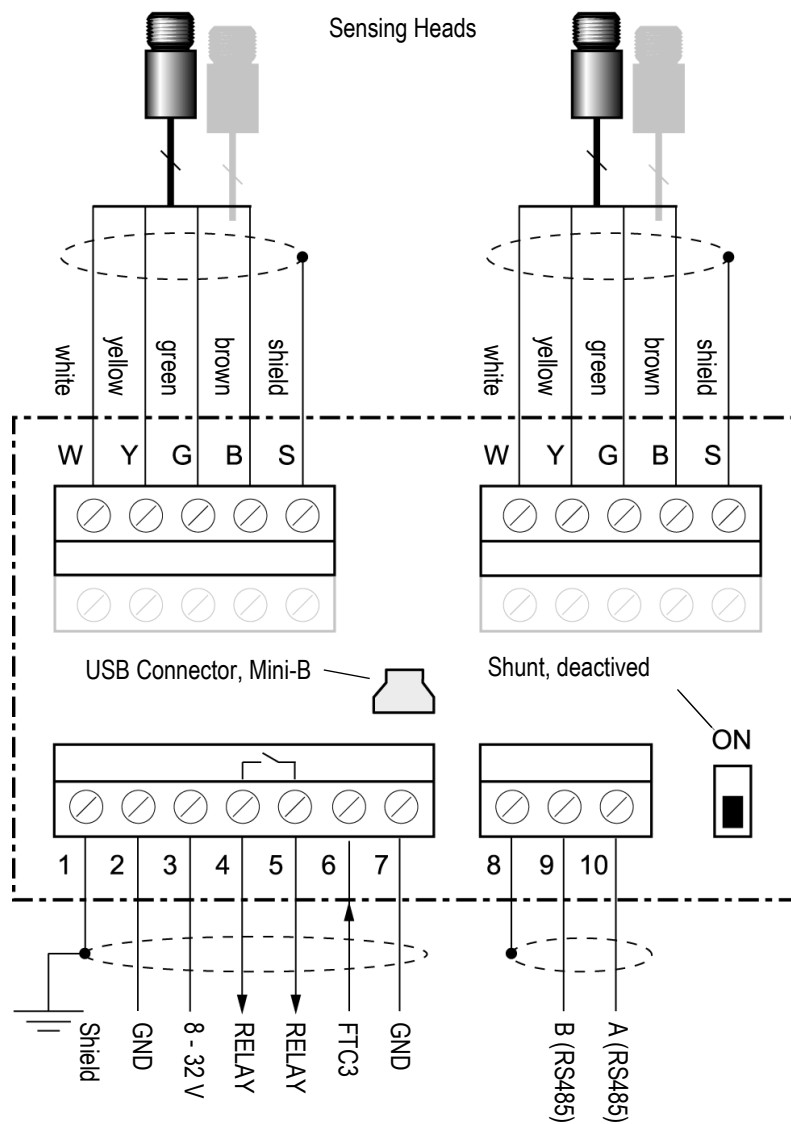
Sensing Heads

white yellow green brown shield

white yellow green brown shield

W Y G B S

W Y G B S

USB Connector, Mini-B

Shunt, deactived

ON

1 2 3 4 5 6 7

8 9 10

Shield GND 8 - 32 V RELAY RELAY FTC3 GND

B (RS485) A (RS485)